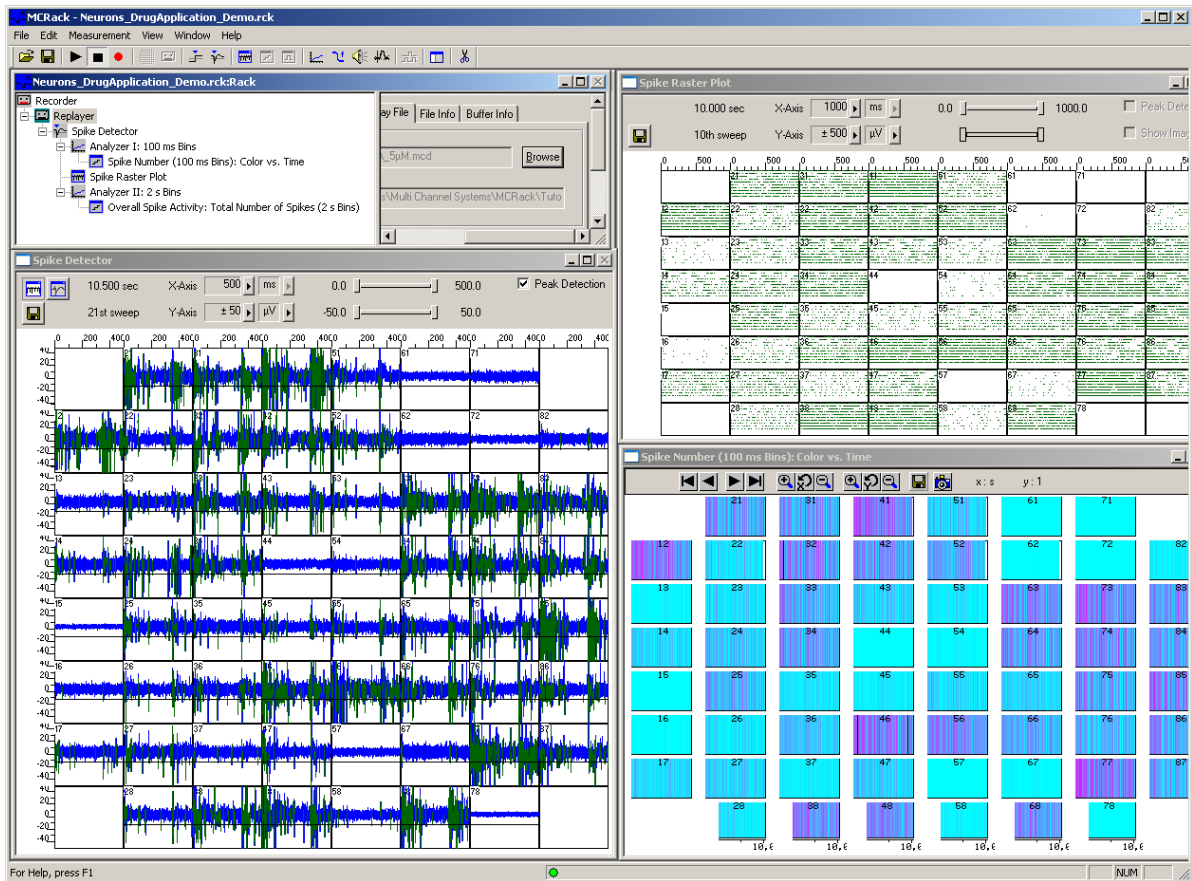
MCRack - Neurons_DrugApplication_Demo.rck

File Edit Measurement View Window Help

Neurons_DrugApplication_Demo.rck:Rack

Recorder
Replayer
Spike Detector
Analyzer I: 100 ms Bins
Spike Number (100 ms Bins): Color vs. Time
Spike Raster Plot
Analyzer II: 2 s Bins
Overall Spike Activity: Total Number of Spikes (2 s Bins)

ay File | File Info | Buffer Info

A_5µM.mcd
Browse
s\Multi Channel Systems\MCRack\Tuto

Spike Detector

10.500 sec | X-Axis | 500 | ms | 0.0 | 500.0 | Peak Detection
21st sweep | Y-Axis | ± 50 | µV | -50.0 | 50.0

0 200 400 0 200 400 0 200 400 0 200 400 0 200 400 0 200 400 0 200 400 0 200 400

40 20 0 -20 -40

21 31 41 51 61 71
12 22 32 42 52 62 72 82
13 23 33 43 53 63 73 83
14 24 34 44 54 64 74 84
15 25 35 45 55 65 75 85
16 26 36 46 56 66 76 86
17 27 37 47 57 67 77 87
28 38 48 58 68 78

Spike Raster Plot

10.000 sec | X-Axis | 1000 | ms | 0.0 | 1000.0 | Peak Dete
10th sweep | Y-Axis | ± 500 | µV | Show Imag

0 500 0 500 0 500 0 500 0 500 0 500 0 500 0 500

21 31 41 51 61 71
12 22 32 42 52 62 72 82
13 23 33 43 53 63 73 83
14 24 34 44 54 64 74 84
15 25 35 45 55 65 75 85
16 26 36 46 56 66 76 86
17 27 37 47 57 67 77 87
28 38 48 58 68 78

Spike Number (100 ms Bins): Color vs. Time

x: s y: 1

21 31 41 51 61 71
12 22 32 42 52 62 72 82
13 23 33 43 53 63 73 83
14 24 34 44 54 64 74 84
15 25 35 45 55 65 75 85
16 26 36 46 56 66 76 86
17 27 37 47 57 67 77 87
28 38 48 58 68 78

10,0 10,0 10,0 10,0 10,0 10,0

For Help, press F1 | NUM